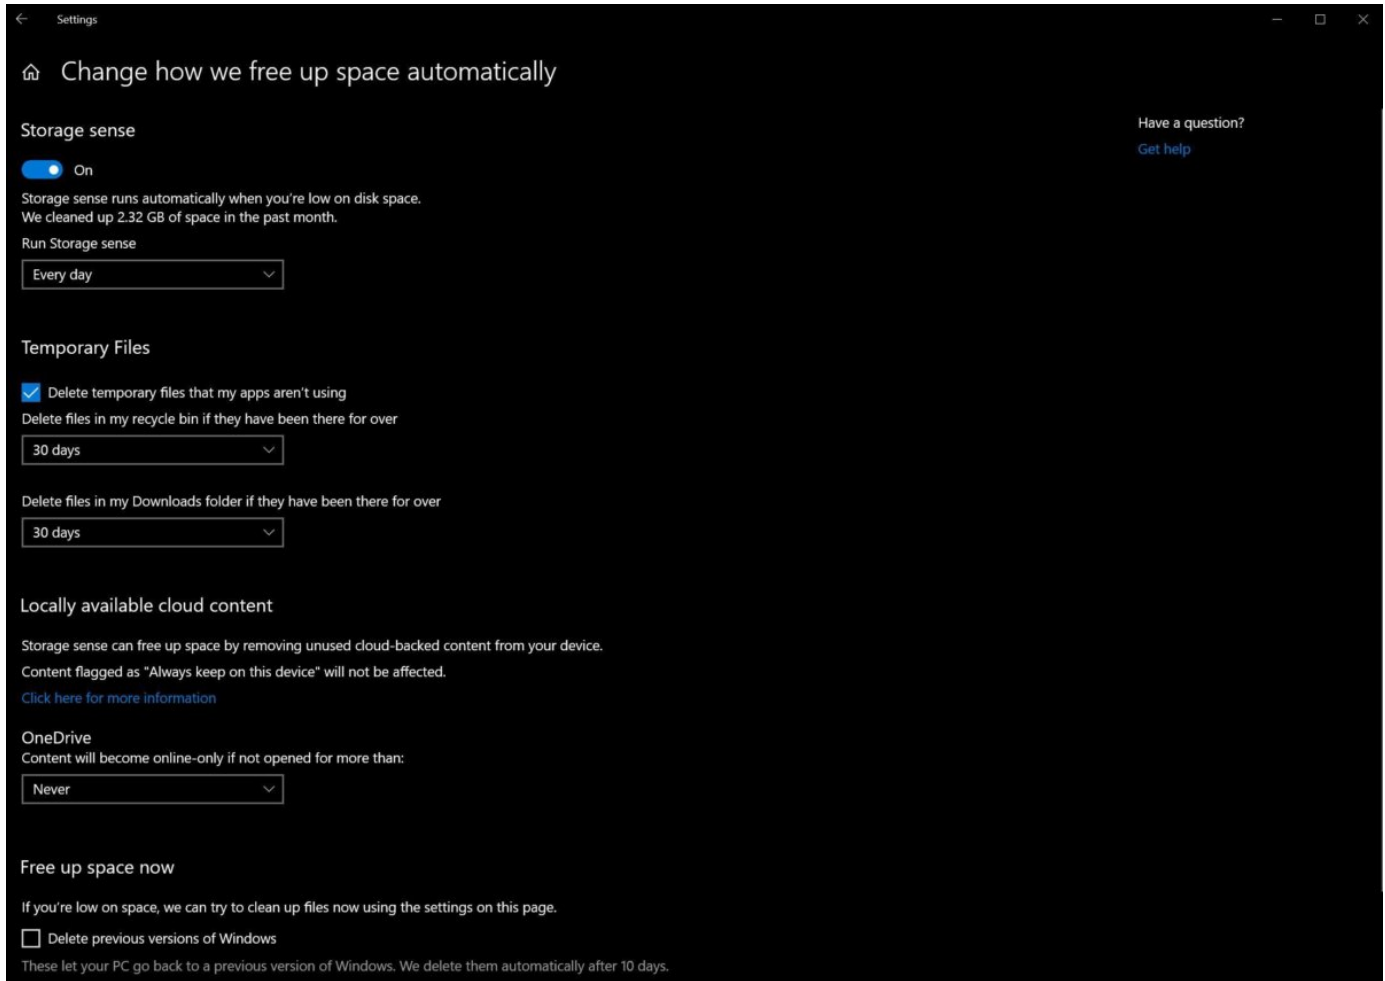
Settings

Change how we free up space automatically

Storage sense

On

Storage sense runs automatically when you're low on disk space.
We cleaned up 2.32 GB of space in the past month.

Run Storage sense

Every day

Temporary Files

Delete temporary files that my apps aren't using

Delete files in my recycle bin if they have been there for over

30 days

Delete files in my Downloads folder if they have been there for over

30 days

Locally available cloud content

Storage sense can free up space by removing unused cloud-backed content from your device.

Content flagged as "Always keep on this device" will not be affected.

Click here for more information

OneDrive
Content will become online-only if not opened for more than:

Never

Free up space now

If you're low on space, we can try to clean up files now using the settings on this page.

Delete previous versions of Windows

These let your PC go back to a previous version of Windows. We delete them automatically after 10 days.

Have a question?

Get help